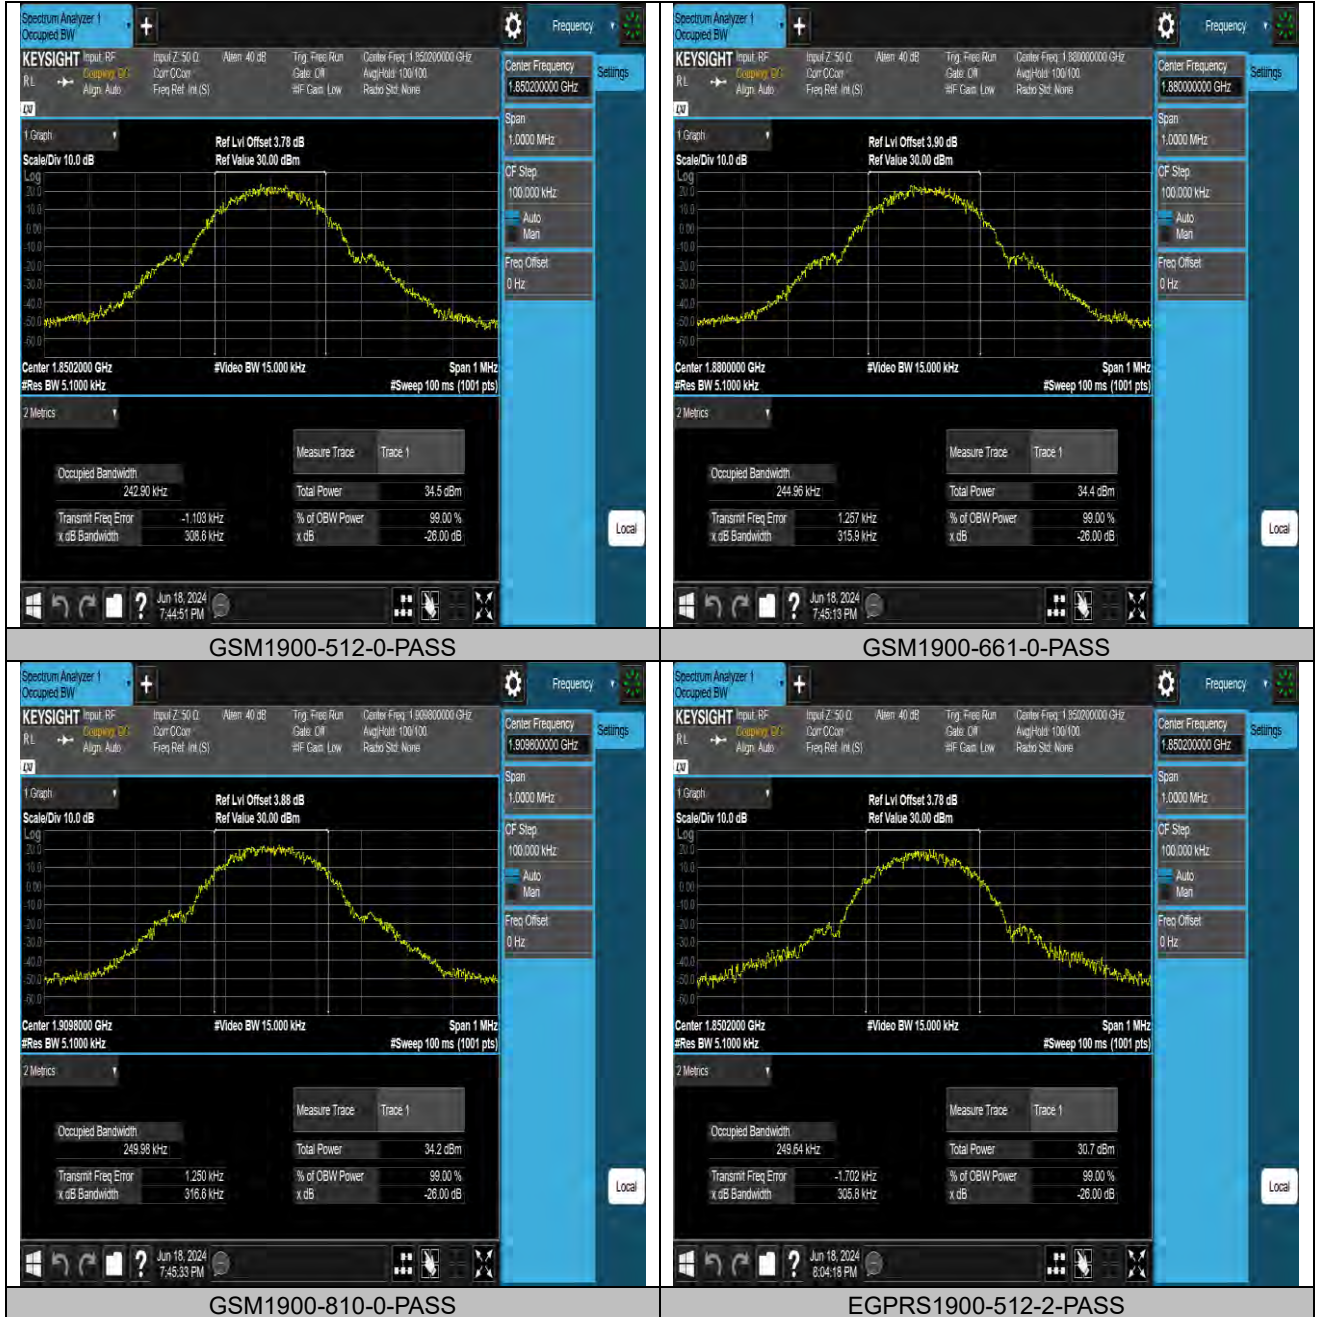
Spectrum Analyzer 1
Occupied BW
Frequency
KEYSIGHT Input: RF Coupling: DC Align: Auto
Input Z: 50 Ω Corr CCorr Freq Ref: Int (S)
Atten: 40 dB
Trig: Free Run Gate: Off #IF Gain: Low
Center Freq: 1.850200000 GHz Avg|Hold: 100/100 Radio Std: None
Center Frequency 1.850200000 GHz
Settings
Span 1.0000 MHz
CF Step 100.000 kHz
Auto Man
Freq Offset 0 Hz
1 Graph
Scale/Div 10.0 dB
Ref Lvl Offset 3.78 dB
Ref Value 30.00 dBm
Log
20.0 10.0 0.00 -10.0 -20.0 -30.0 -40.0 -50.0 -60.0
Center 1.8502000 GHz
#Res BW 5.1000 kHz
#Video BW 15.000 kHz
Span 1 MHz
#Sweep 100 ms (1001 pts)
2 Metrics
Measure Trace Trace 1
Occupied Bandwidth 242.90 kHz
Total Power 34.5 dBm
Transmit Freq Error -1.103 kHz
x dB Bandwidth 308.6 kHz
% of OBW Power 99.00 %
x dB -26.00 dB
Local
Jun 18, 2024 7:44:51 PM
GSM1900-512-0-PASS

Spectrum Analyzer 1
Occupied BW
Frequency
KEYSIGHT Input: RF Coupling: DC Align: Auto
Input Z: 50 Ω Corr CCorr Freq Ref: Int (S)
Atten: 40 dB
Trig: Free Run Gate: Off #IF Gain: Low
Center Freq: 1.880000000 GHz Avg|Hold: 100/100 Radio Std: None
Center Frequency 1.880000000 GHz
Settings
Span 1.0000 MHz
CF Step 100.000 kHz
Auto Man
Freq Offset 0 Hz
1 Graph
Scale/Div 10.0 dB
Ref Lvl Offset 3.90 dB
Ref Value 30.00 dBm
Log
20.0 10.0 0.00 -10.0 -20.0 -30.0 -40.0 -50.0 -60.0
Center 1.8800000 GHz
#Res BW 5.1000 kHz
#Video BW 15.000 kHz
Span 1 MHz
#Sweep 100 ms (1001 pts)
2 Metrics
Measure Trace Trace 1
Occupied Bandwidth 244.96 kHz
Total Power 34.4 dBm
Transmit Freq Error 1.257 kHz
x dB Bandwidth 315.9 kHz
% of OBW Power 99.00 %
x dB -26.00 dB
Local
Jun 18, 2024 7:45:13 PM
GSM1900-661-0-PASS

Spectrum Analyzer 1
Occupied BW
Frequency
KEYSIGHT Input: RF Coupling: DC Align: Auto
Input Z: 50 Ω Corr CCorr Freq Ref: Int (S)
Atten: 40 dB
Trig: Free Run Gate: Off #IF Gain: Low
Center Freq: 1.909800000 GHz Avg|Hold: 100/100 Radio Std: None
Center Frequency 1.909800000 GHz
Settings
Span 1.0000 MHz
CF Step 100.000 kHz
Auto Man
Freq Offset 0 Hz
1 Graph
Scale/Div 10.0 dB
Ref Lvl Offset 3.88 dB
Ref Value 30.00 dBm
Log
20.0 10.0 0.00 -10.0 -20.0 -30.0 -40.0 -50.0 -60.0
Center 1.9098000 GHz
#Res BW 5.1000 kHz
#Video BW 15.000 kHz
Span 1 MHz
#Sweep 100 ms (1001 pts)
2 Metrics
Measure Trace Trace 1
Occupied Bandwidth 249.98 kHz
Total Power 34.2 dBm
Transmit Freq Error 1.250 kHz
x dB Bandwidth 316.6 kHz
% of OBW Power 99.00 %
x dB -26.00 dB
Local
Jun 18, 2024 7:45:33 PM
GSM1900-810-0-PASS

Spectrum Analyzer 1
Occupied BW
Frequency
KEYSIGHT Input: RF Coupling: DC Align: Auto
Input Z: 50 Ω Corr CCorr Freq Ref: Int (S)
Atten: 40 dB
Trig: Free Run Gate: Off #IF Gain: Low
Center Freq: 1.850200000 GHz Avg|Hold: 100/100 Radio Std: None
Center Frequency 1.850200000 GHz
Settings
Span 1.0000 MHz
CF Step 100.000 kHz
Auto Man
Freq Offset 0 Hz
1 Graph
Scale/Div 10.0 dB
Ref Lvl Offset 3.78 dB
Ref Value 30.00 dBm
Log
20.0 10.0 0.00 -10.0 -20.0 -30.0 -40.0 -50.0 -60.0
Center 1.8502000 GHz
#Res BW 5.1000 kHz
#Video BW 15.000 kHz
Span 1 MHz
#Sweep 100 ms (1001 pts)
2 Metrics
Measure Trace Trace 1
Occupied Bandwidth 249.64 kHz
Total Power 30.7 dBm
Transmit Freq Error -1.702 kHz
x dB Bandwidth 305.8 kHz
% of OBW Power 99.00 %
x dB -26.00 dB
Local
Jun 18, 2024 8:04:18 PM
EGPRS1900-512-2-PASS